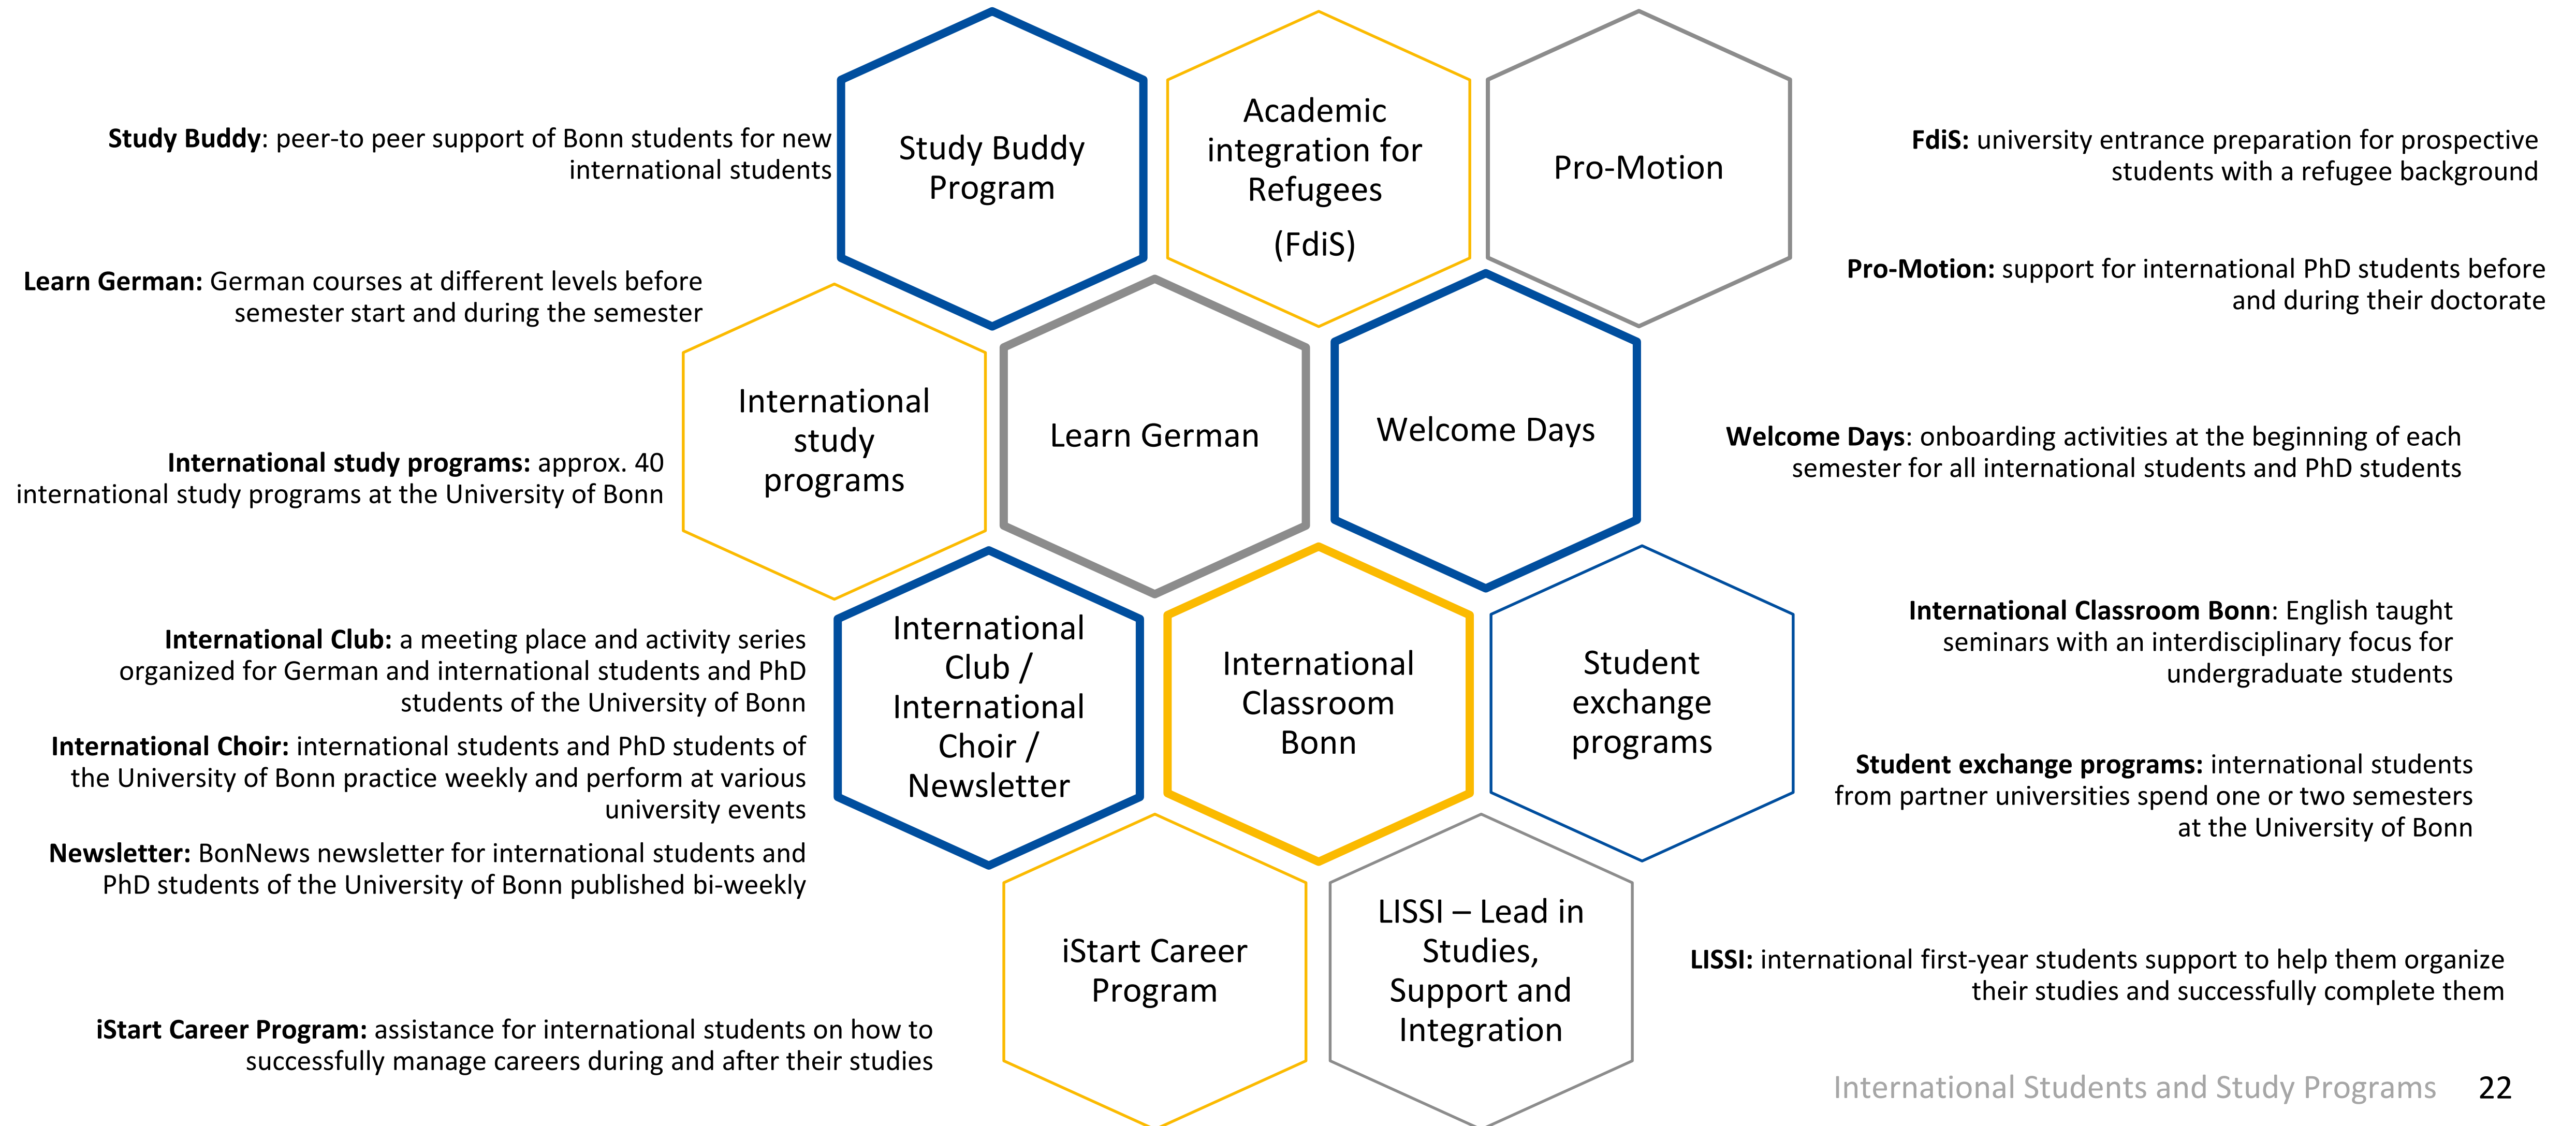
**Study Buddy**: peer-to peer support of Bonn students for new international students

Study Buddy Program

Academic integration for Refugees

(FdiS)

Pro-Motion

**FdiS:** university entrance preparation for prospective students with a refugee background

**Learn German:** German courses at different levels before semester start and during the semester

**Pro-Motion:** support for international PhD students before and during their doctorate

International study programs

Learn German

Welcome Days

**International study programs:** approx. 40 international study programs at the University of Bonn

**Welcome Days**: onboarding activities at the beginning of each semester for all international students and PhD students

**International Club:** a meeting place and activity series organized for German and international students and PhD students of the University of Bonn

International Club / International Choir / Newsletter

International Classroom Bonn

Student exchange programs

**International Classroom Bonn**: English taught seminars with an interdisciplinary focus for undergraduate students

**International Choir:** international students and PhD students of the University of Bonn practice weekly and perform at various university events

**Student exchange programs:** international students from partner universities spend one or two semesters at the University of Bonn

**Newsletter:** BonNews newsletter for international students and PhD students of the University of Bonn published bi-weekly

iStart Career Program

LISSI – Lead in Studies, Support and Integration

**LISSI:** international first-year students support to help them organize their studies and successfully complete them

**iStart Career Program:** assistance for international students on how to successfully manage careers during and after their studies

International Students and Study Programs 22